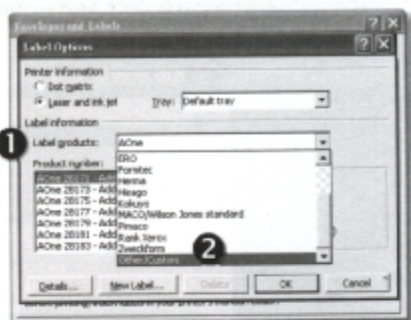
Envelopes and Labels
Label Options
Printer information
Dot matrix
Laser and ink jet
Tray: Default tray
Label information
1
Label products: AOne
Product number:
AOne 28171 - Add
AOne 28173 - Add
AOne 28175 - Add
AOne 28177 - Add
AOne 28179 - Add
AOne 28181 - Add
AOne 28183 - Add
ERO
Formtec
Herma
Hisago
Kokuyo
MACO/Wilson Jones standard
Pimaco
Rank Xerox
Zweckform
Other/Custom
2
Details...
New Label...
Delete
OK
Cancel
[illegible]